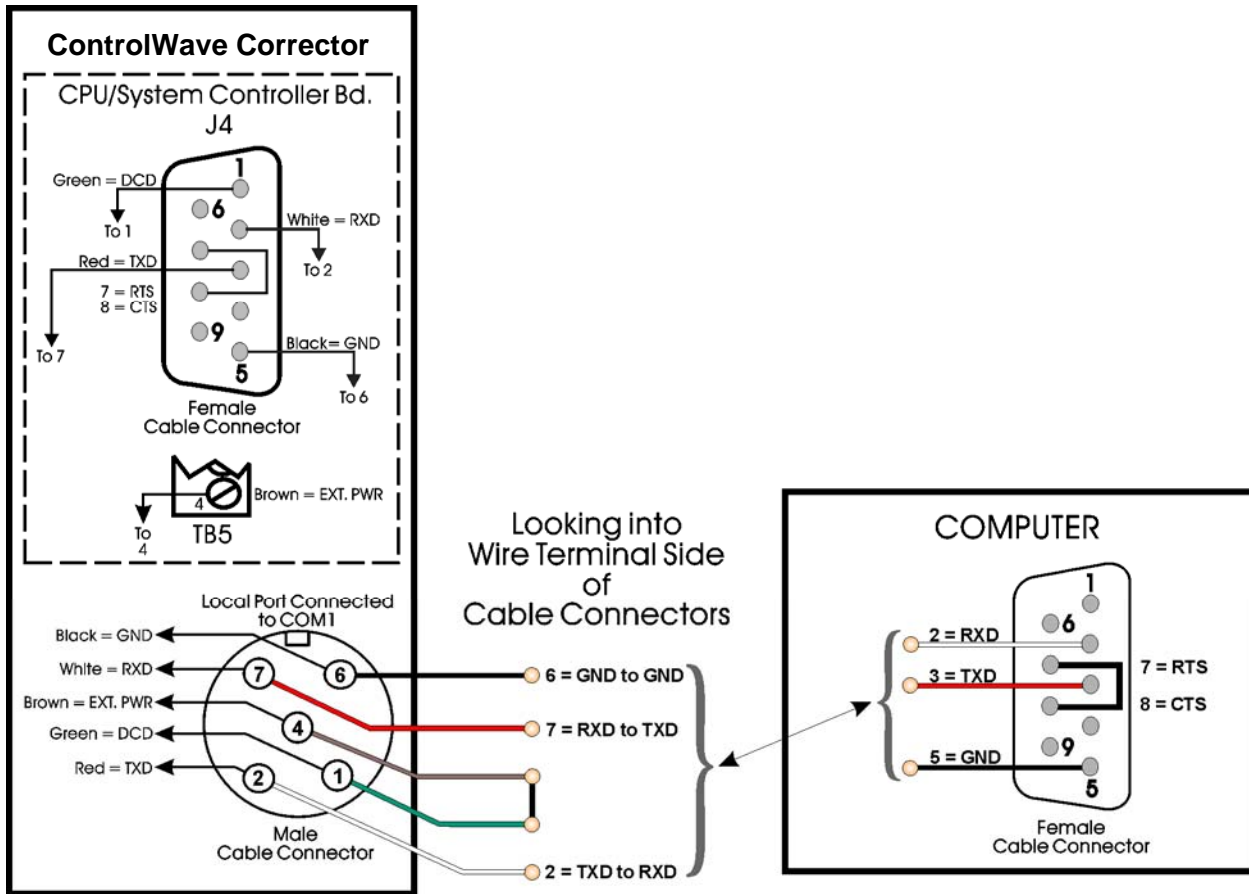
ControlWave Corrector

CPU/System Controller Bd.
J4

1
Green = DCD
To 1
6
White = RXD
To 2
Red = TXD
7 = RTS
8 = CTS
To 7
9
Black= GND
5
To 6

Female
Cable Connector

4
Brown = EXT. PWR
To
4
TB5

Local Port Connected
to COM1

Black = GND
White = RXD
Brown = EXT. PWR
Green = DCD
Red = TXD
7
6
4
1
2
Male
Cable Connector

Looking into
Wire Terminal Side
of
Cable Connectors

6 = GND to GND
7 = RXD to TXD
2 = TXD to RXD

COMPUTER

1
6
2 = RXD
3 = TXD
7 = RTS
8 = CTS
9
5 = GND
5
Female
Cable Connector